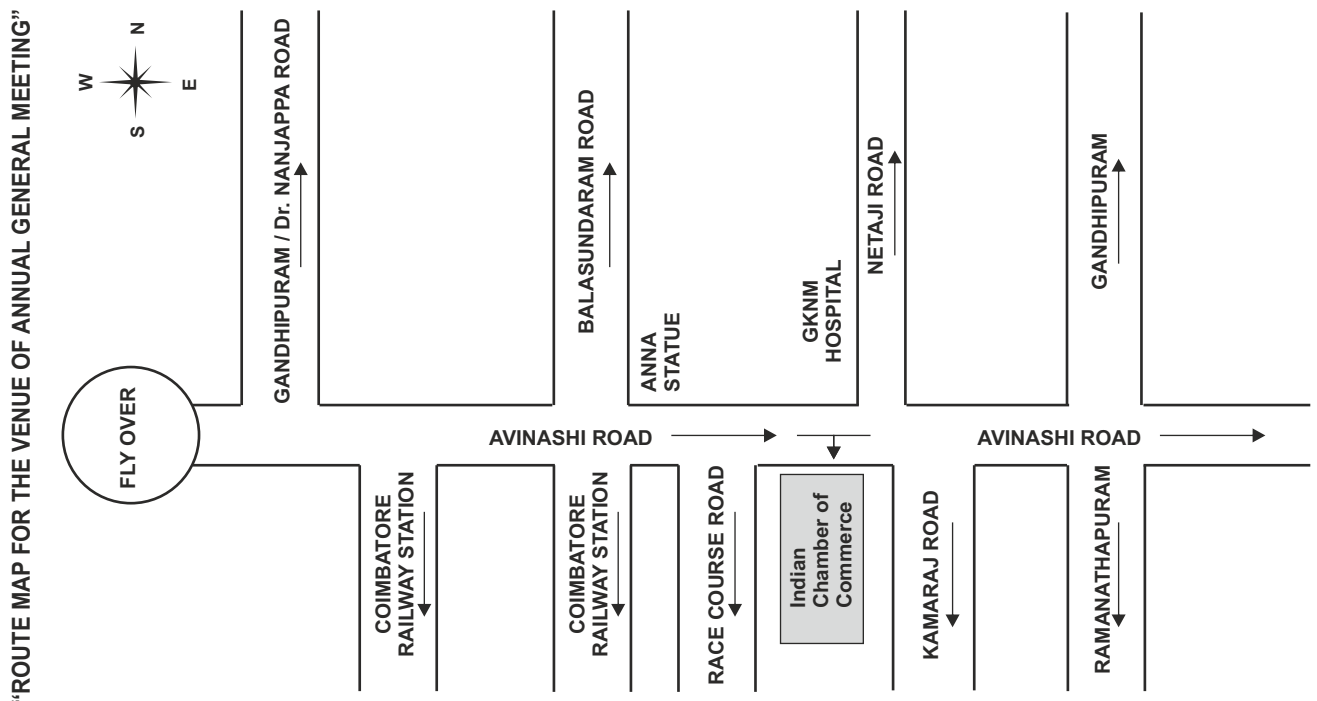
"ROUTE MAP FOR THE VENUE OF ANNUAL GENERAL MEETING"

N
W
E
S

GANDHIPURAM / Dr. NANJAPPA ROAD

BALASUNDARAM ROAD

ANNA STATUE

GKNM HOSPITAL

NETAJI ROAD

GANDHIPURAM

FLY OVER

AVINASHI ROAD

AVINASHI ROAD

COIMBATORE RAILWAY STATION

COIMBATORE RAILWAY STATION

RACE COURSE ROAD

Indian Chamber of Commerce

KAMARAJ ROAD

RAMANATHAPURAM